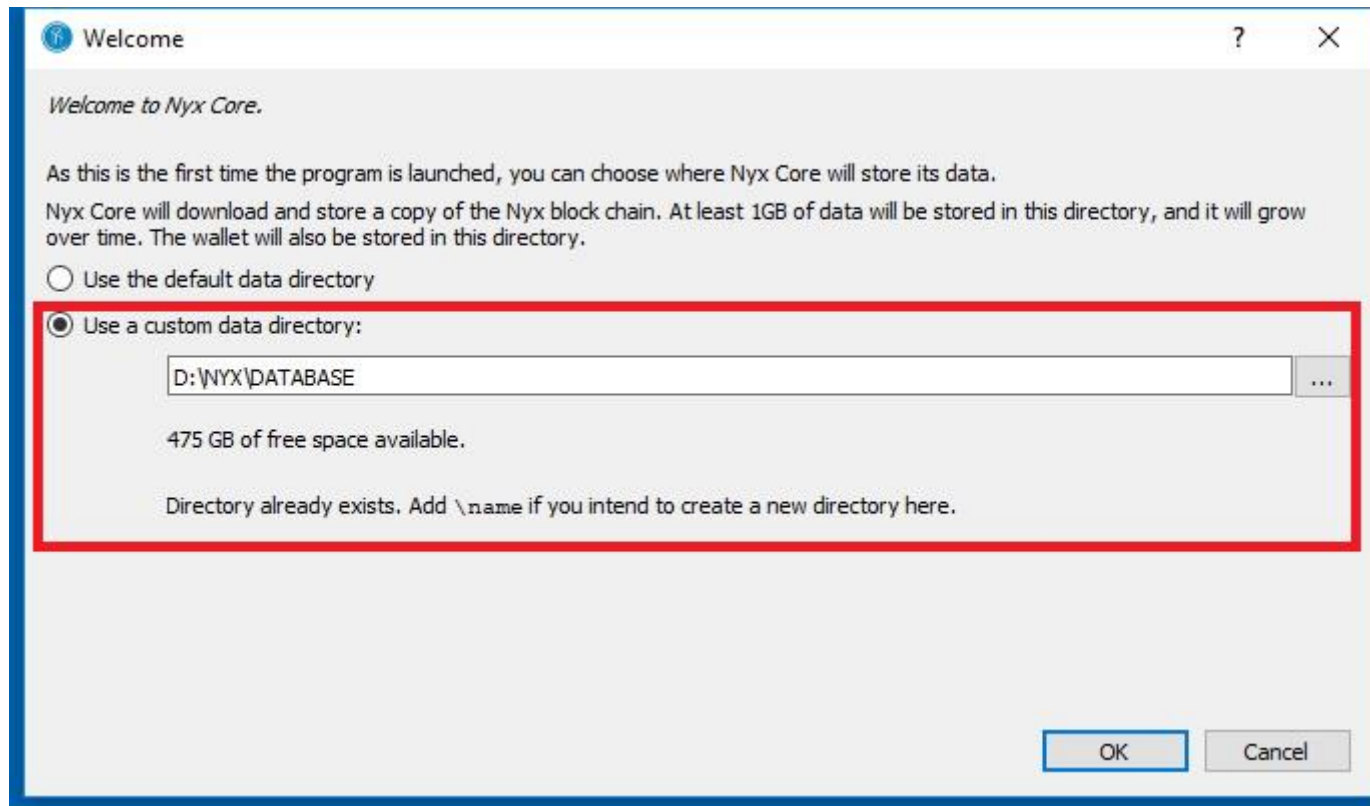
Welcome

?

X

Welcome to Nyx Core.

As this is the first time the program is launched, you can choose where Nyx Core will store its data.

Nyx Core will download and store a copy of the Nyx block chain. At least 1GB of data will be stored in this directory, and it will grow over time. The wallet will also be stored in this directory.

Use the default data directory

Use a custom data directory:

D:\NYX\DATABASE

...

475 GB of free space available.

Directory already exists. Add \name if you intend to create a new directory here.

OK

Cancel